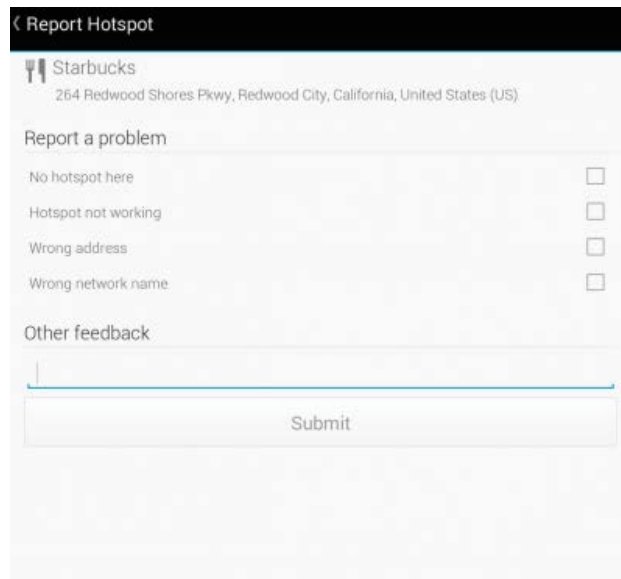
‹ Report Hotspot

Starbucks
264 Redwood Shores Pkwy, Redwood City, California, United States (US)

Report a problem

No hotspot here

Hotspot not working

Wrong address

Wrong network name

Other feedback

Submit